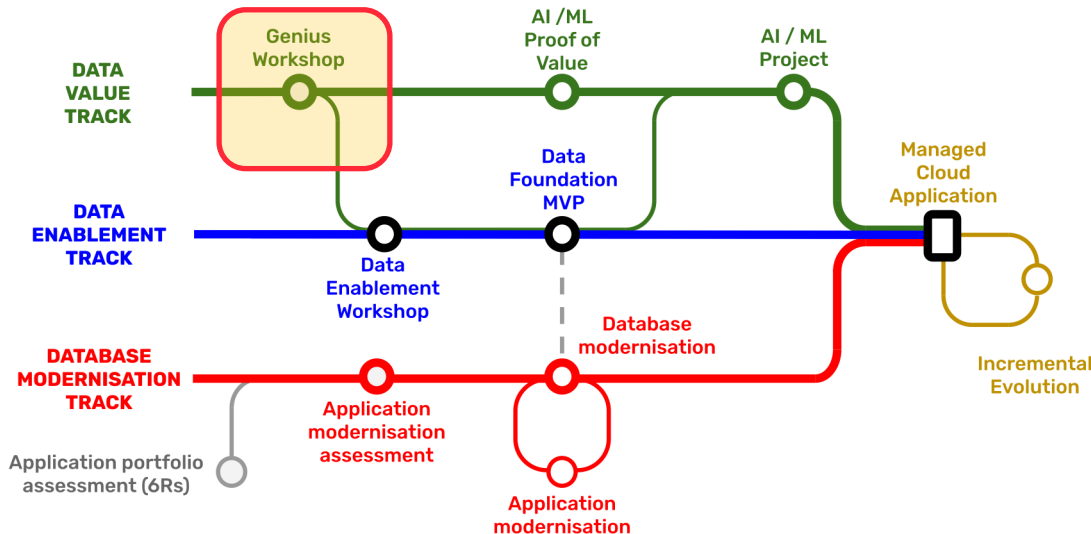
DATA VALUE TRACK

Genius Workshop

AI /ML Proof of Value

AI / ML Project

DATA ENABLEMENT TRACK

Data Foundation MVP

Managed Cloud Application

Data Enablement Workshop

Database modernisation

Incremental Evolution

DATABASE MODERNISATION TRACK

Application modernisation assessment

Application portfolio assessment (6Rs)

Application modernisation